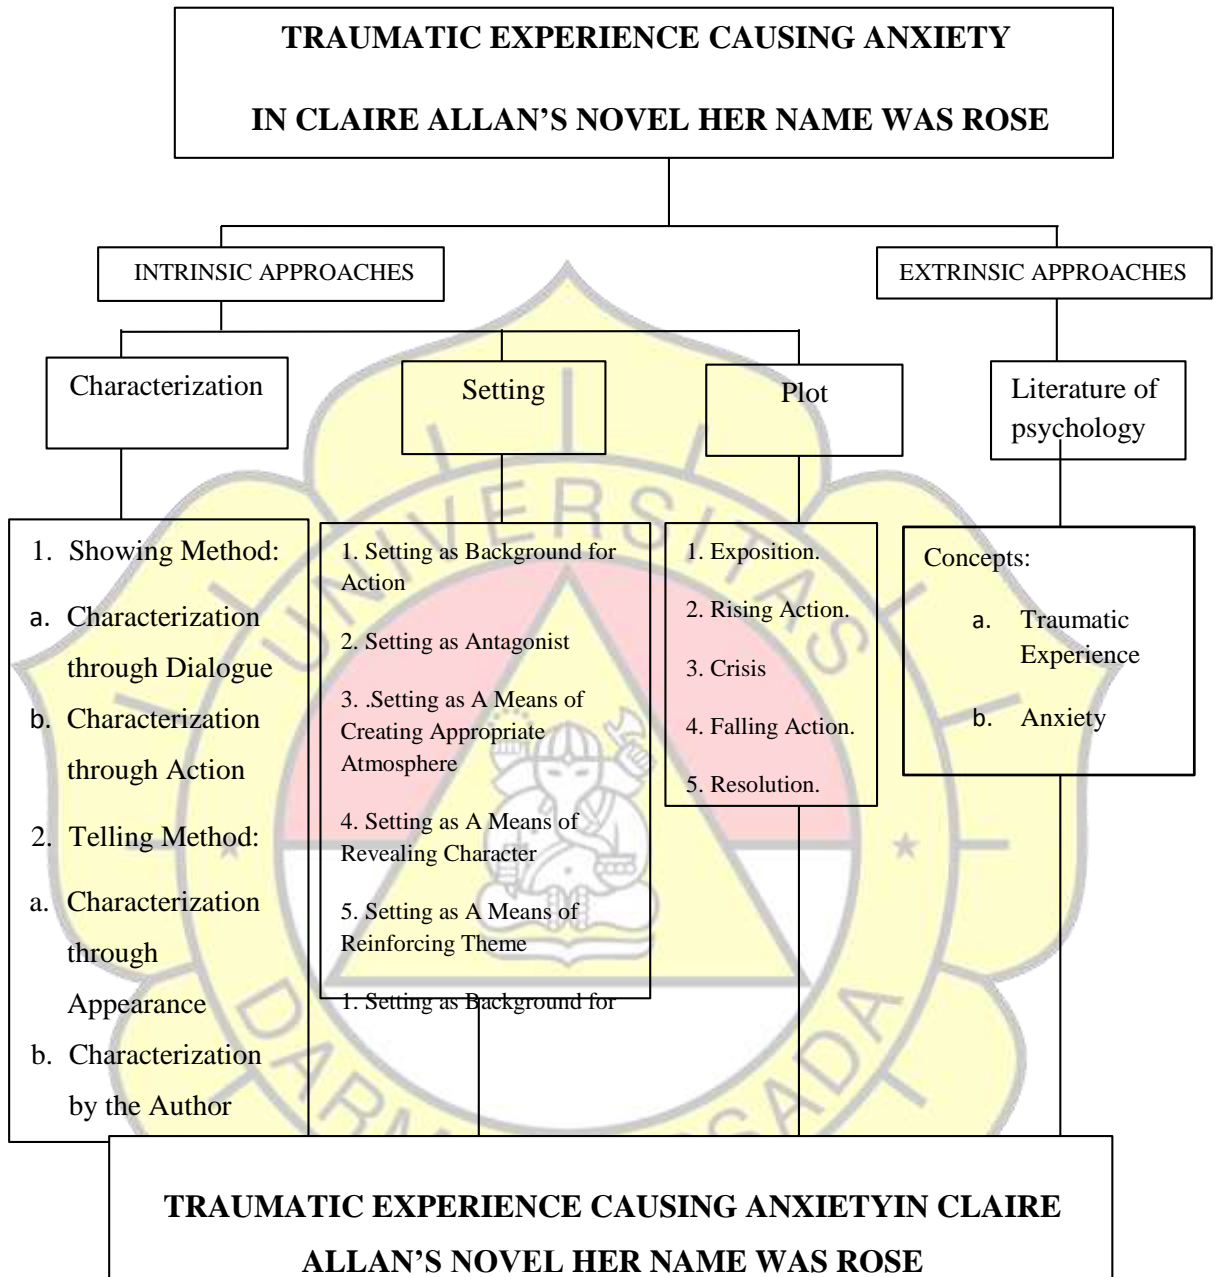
TRAUMATIC EXPERIENCE CAUSING ANXIETY

IN CLAIRE ALLAN'S NOVEL HER NAME WAS ROSE

INTRINSIC APPROACHES

EXTRINSIC APPROACHES

Characterization

Setting

Plot

Literature of psychology

1. Showing Method:
a. Characterization through Dialogue
b. Characterization through Action
2. Telling Method:
a. Characterization through Appearance
b. Characterization by the Author

1. Setting as Background for Action
2. Setting as Antagonist
3. .Setting as A Means of Creating Appropriate Atmosphere
4. Setting as A Means of Revealing Character
5. Setting as A Means of Reinforcing Theme
1. Setting as Background for

1. Exposition.
2. Rising Action.
3. Crisis
4. Falling Action.
5. Resolution.

Concepts:
a. Traumatic Experience
b. Anxiety

UNIVERSITAS DARMA PERSADA

TRAUMATIC EXPERIENCE CAUSING ANXIETYIN CLAIRE ALLAN'S NOVEL HER NAME WAS ROSE